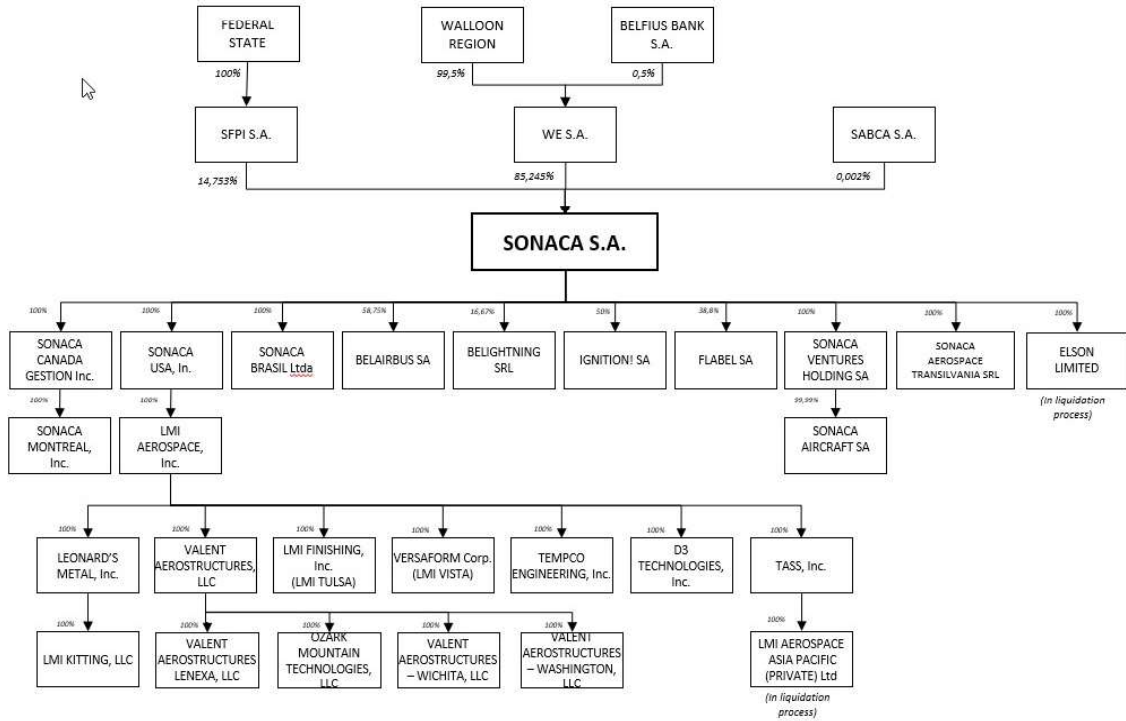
FEDERAL STATE

WALLOON REGION

BELFIUS BANK S.A.

100%

99,5%

0,5%

SFPI S.A.

WE S.A.

SABCA S.A.

14,753%

85,245%

0,002%

SONACA S.A.

100%

100%

100%

58,75%

16,67%

50%

38,8%

100%

100%

100%

SONACA CANADA GESTION Inc.

SONACA USA, In.

SONACA BRASIL Ltda

BELAIRBUS SA

BELIGHTNING SRL

IGNITION! SA

FLABEL SA

SONACA VENTURES HOLDING SA

SONACA AEROSPACE TRANSILVANIA SRL

ELSON LIMITED

(In liquidation process)

100%

100%

99,99%

SONACA MONTREAL, Inc.

LMI AEROSPACE, Inc.

SONACA AIRCRAFT SA

100%

100%

100%

100%

100%

100%

LEONARD'S METAL, Inc.

VALENT AEROSTRUCTURES, LLC

LMI FINISHING, Inc. (LMI TULSA)

VERSAFORM Corp. (LMI VISTA)

TEMPCO ENGINEERING, Inc.

D3 TECHNOLOGIES, Inc.

TASS, Inc.

100%

100%

100%

100%

100%

LMI KITTING, LLC

VALENT AEROSTRUCTURES LENEXA, LLC

OZARK MOUNTAIN TECHNOLOGIES, LLC

VALENT AEROSTRUCTURES – WICHITA, LLC

VALENT AEROSTRUCTURES – WASHINGTON, LLC

LMI AEROSPACE ASIA PACIFIC (PRIVATE) Ltd

(In liquidation process)